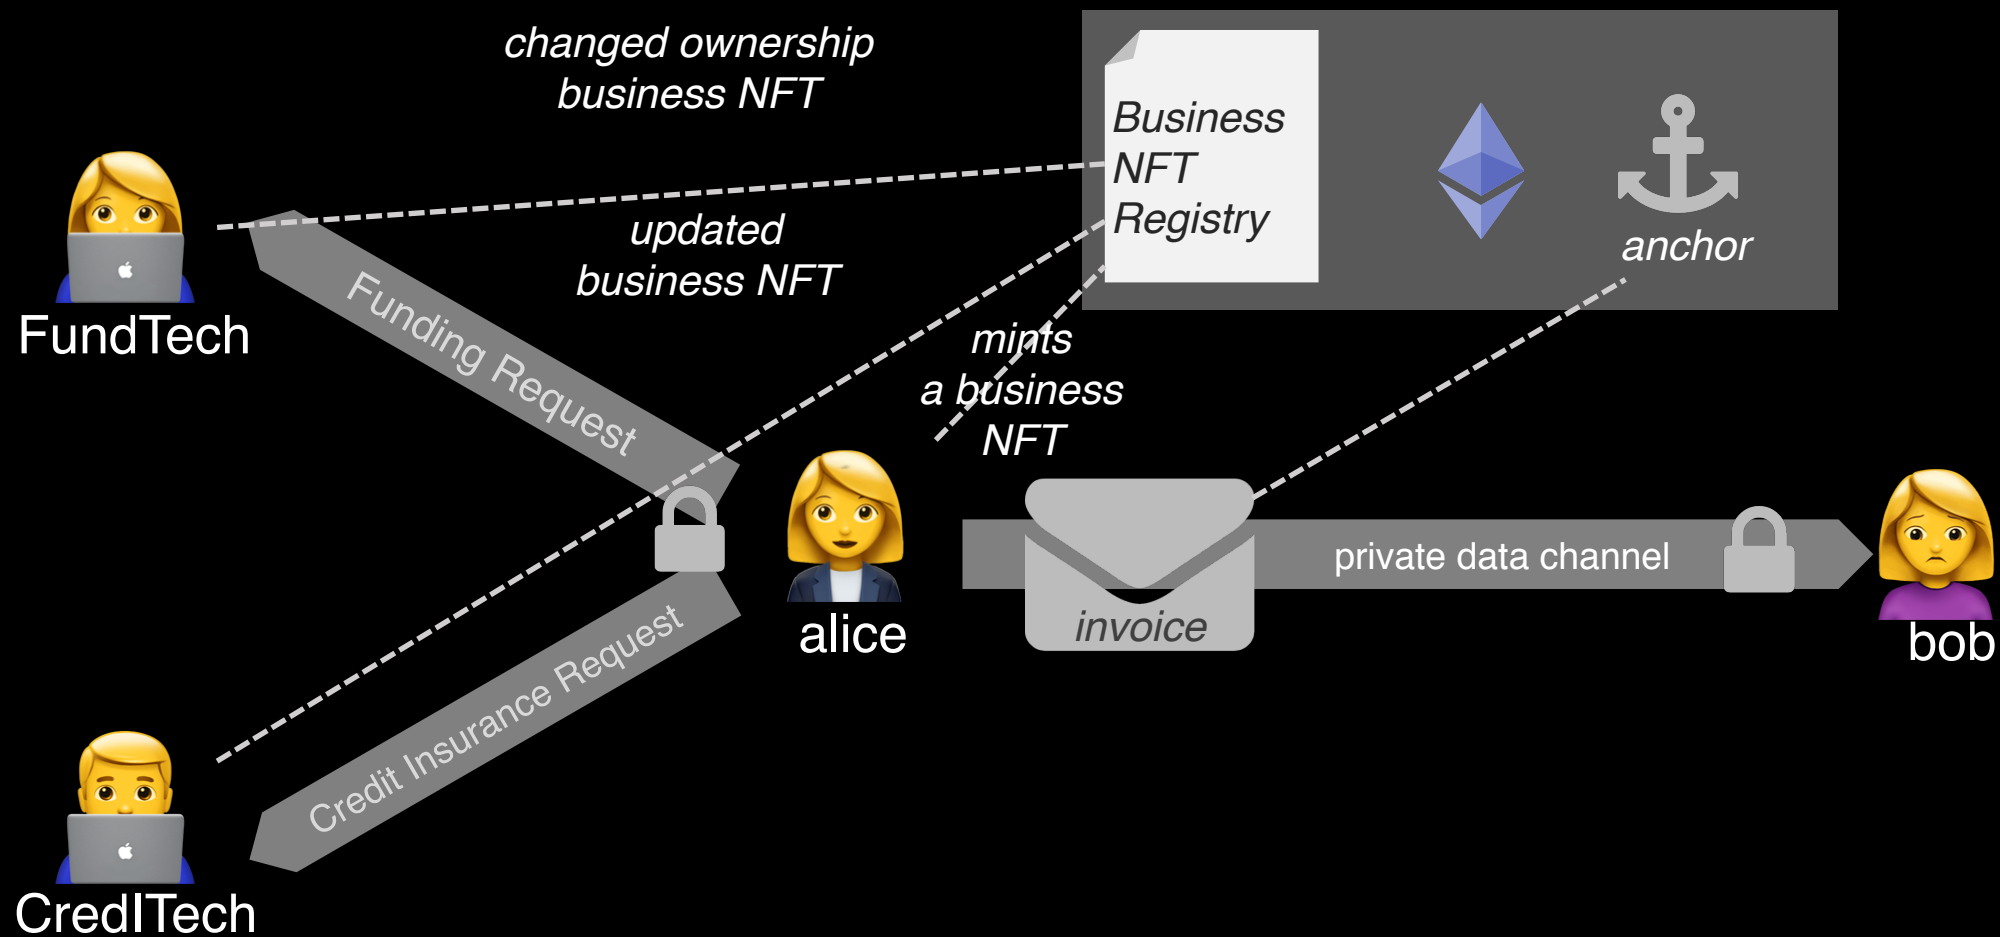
changed ownership business NFT

Business NFT Registry

anchor

FundTech

updated business NFT

Funding Request

mints a business NFT

alice

invoice

private data channel

bob

Credit Insurance Request

CredITech